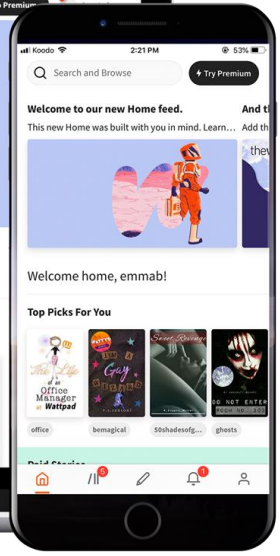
Premium

Koodo 2:21 PM 53%

Search and Browse

Try Premium

Welcome to our new Home feed.

This new Home was built with you in mind. Learn...

And th

Add th

the

Welcome home, emmab!

Top Picks For You

The Life of an Office Manager at Wattpad

I'm a Gay Wizard

Sweet Revenge

DO NOT ENTER

office

bemagical

50shadesofg...

ghosts

Paid Stories

5

1